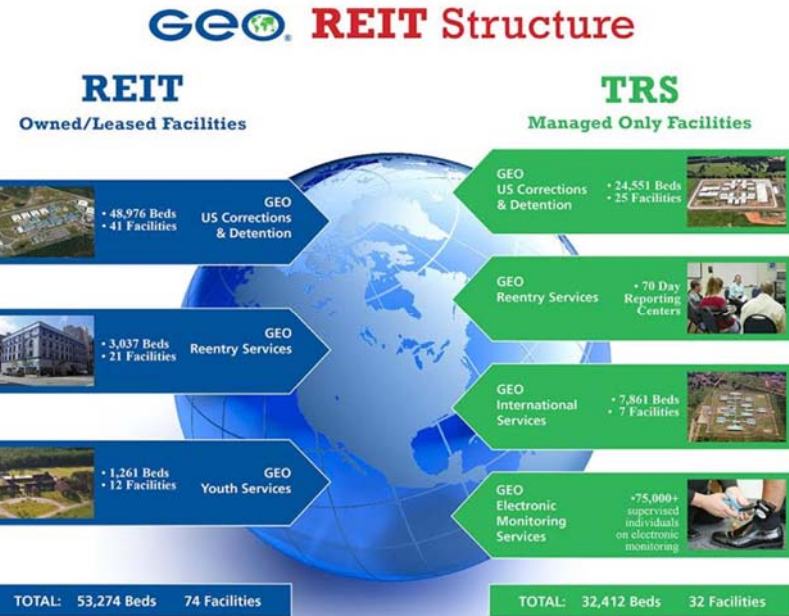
GEO. REIT Structure

REIT
Owned/Leased Facilities

TRS
Managed Only Facilities

• 48,976 Beds
• 41 Facilities
GEO
US Corrections & Detention

• 3,037 Beds
• 21 Facilities
GEO
Reentry Services

• 1,261 Beds
• 12 Facilities
GEO
Youth Services

GEO
US Corrections & Detention
• 24,551 Beds
• 25 Facilities

GEO
Reentry Services
• 70 Day Reporting Centers

GEO
International Services
• 7,861 Beds
• 7 Facilities

GEO
Electronic Monitoring Services
•75,000+ supervised individuals on electronic monitoring

TOTAL: 53,274 Beds 74 Facilities

TOTAL: 32,412 Beds 32 Facilities